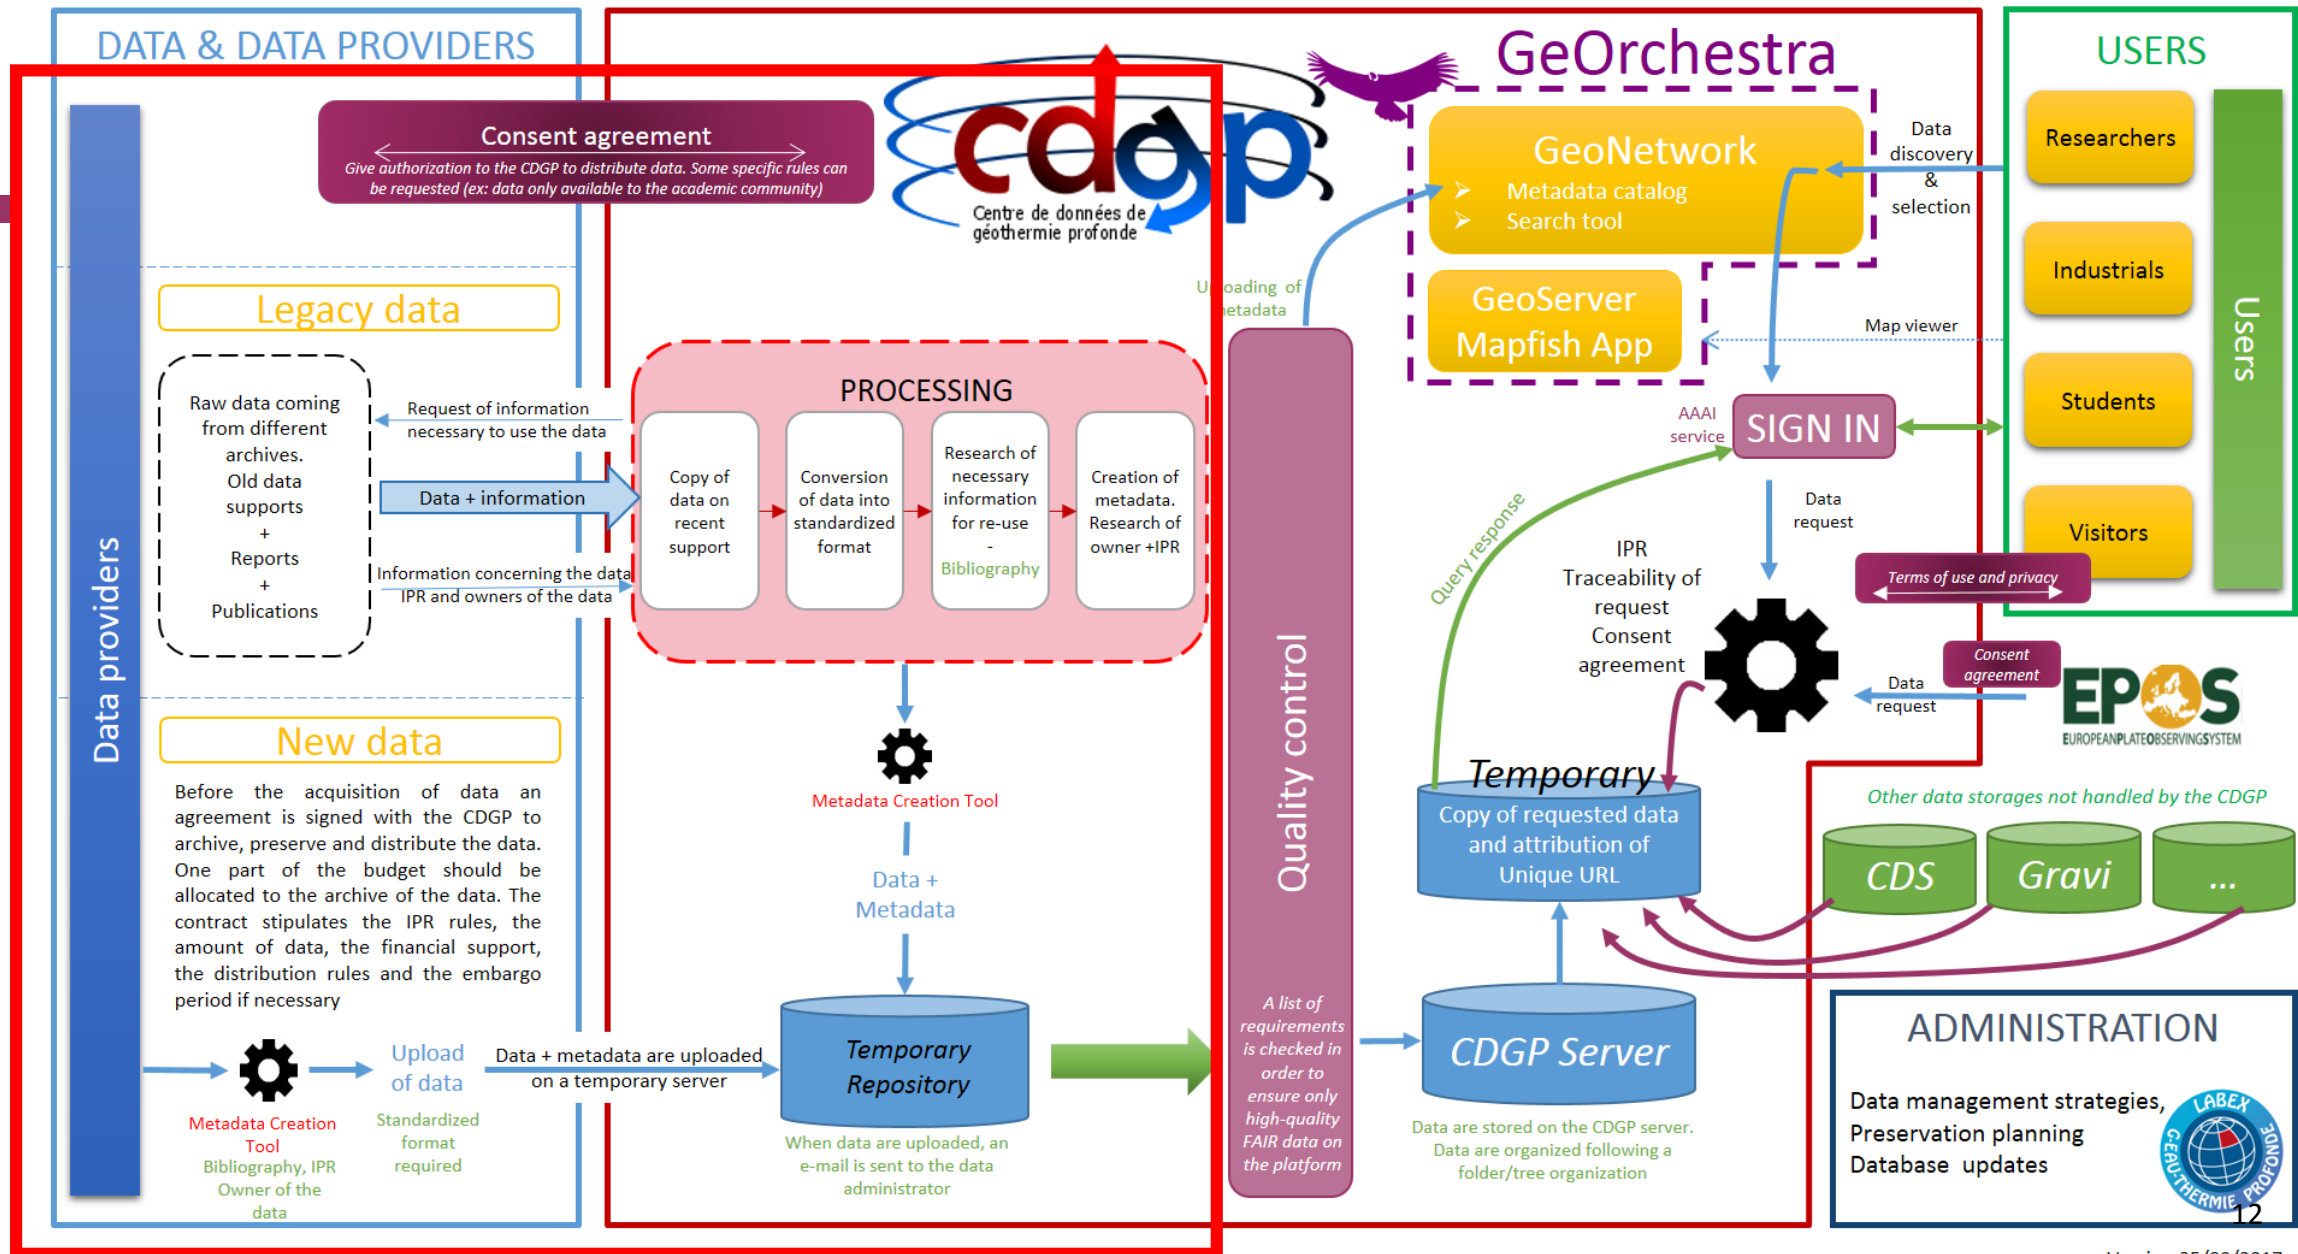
DATA & DATA PROVIDERS

Data providers

Consent agreement
Give authorization to the CDGP to distribute data. Some specific rules can be requested (ex: data only available to the academic community)

cdgp
Centre de données de géothermie profonde

Legacy data

Raw data coming from different archives. Old data supports + Reports + Publications

Request of information necessary to use the data

Data + information

Information concerning the data IPR and owners of the data

PROCESSING

Copy of data on recent support

Conversion of data into standardized format

Research of necessary information for re-use - Bibliography

Creation of metadata. Research of owner +IPR

Metadata Creation Tool

Data + Metadata

New data

Before the acquisition of data an agreement is signed with the CDGP to archive, preserve and distribute the data. One part of the budget should be allocated to the archive of the data. The contract stipulates the IPR rules, the amount of data, the financial support, the distribution rules and the embargo period if necessary

Metadata Creation Tool
Bibliography, IPR
Owner of the data

Upload of data
Standardized format required

Data + metadata are uploaded on a temporary server

Temporary Repository

When data are uploaded, an e-mail is sent to the data administrator

GeOrchestra

GeoNetwork
➤ Metadata catalog
➤ Search tool

GeoServer
Mapfish App

Uploading of metadata

Quality control

A list of requirements is checked in order to ensure only high-quality FAIR data on the platform

Data discovery & selection

Map viewer

AAAI service

SIGN IN

Query response

Data request

IPR
Traceability of request
Consent agreement

Terms of use and privacy

Consent agreement

Data request

EPOS
EUROPEANPLATEOBSERVINGSYSTEM

Temporary
Copy of requested data and attribution of Unique URL

Other data storages not handled by the CDGP

CDS

Gravi

...

CDGP Server

Data are stored on the CDGP server. Data are organized following a folder/tree organization

USERS

Researchers

Industrials

Students

Visitors

Users

ADMINISTRATION

Data management strategies,
Preservation planning
Database updates

LABEX GÉOTHERMIE PROFONDE

12